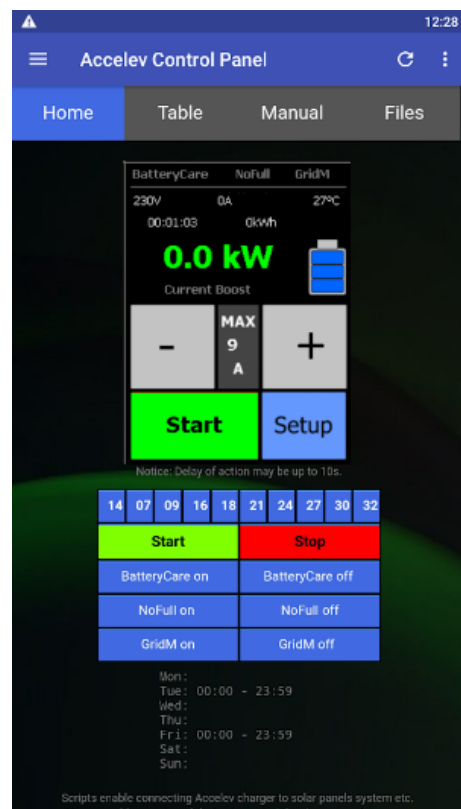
12:28

Accelev Control Panel

Home Table Manual Files

BatteryCare NoFull GridM
230V 0A 27°C
00:01:03 0kWh
0.0 kW
Current Boost

–
MAX
9
A
+

Start Setup

Notice: Delay of action may be up to 10s.

| 14 | 07 | 09 | 16 | 18 | 21 | 24 | 27 | 30 | 32 |
|---|---|---|---|---|---|---|---|---|---|

| Start | Stop |
|---|---|
| BatteryCare on | BatteryCare off |
| NoFull on | NoFull off |
| GridM on | GridM off |

Mon:
Tue: 00:00 - 23:59
Wed:
Thu:
Fri: 00:00 - 23:59
Sat:
Sun:

Scripts enable connecting Accelev charger to solar panels system etc.